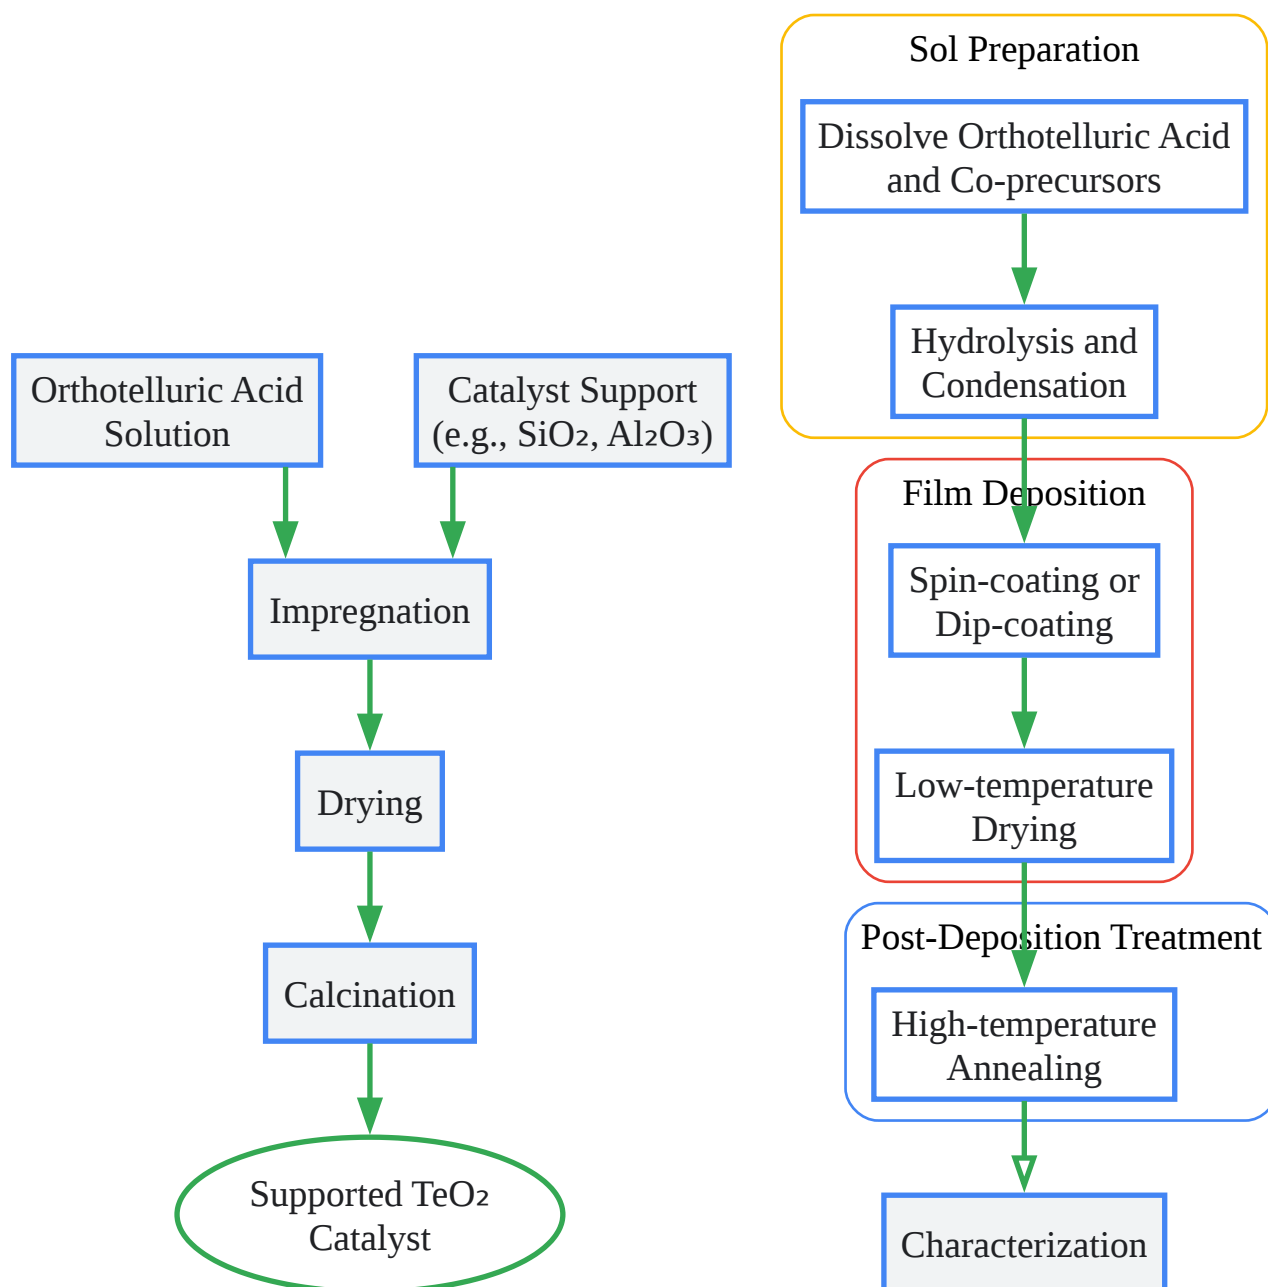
Orthotelluric Acid Solution

Catalyst Support (e.g., $SiO_2$, $Al_2O_3$)

Impregnation

Drying

Calcination

Supported $TeO_2$ Catalyst

Sol Preparation

Dissolve Orthotelluric Acid and Co-precursors

Hydrolysis and Condensation

Film Deposition

Spin-coating or Dip-coating

Low-temperature Drying

Post-Deposition Treatment

High-temperature Annealing

Characterization